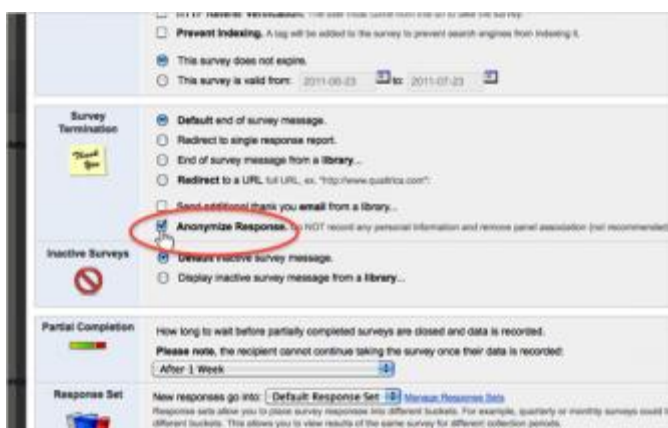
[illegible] Referral Verification. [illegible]

Prevent Indexing. A tag will be added to the survey to prevent search engines from indexing it.

This survey does not expire.

This survey is valid from: 2011-06-23 to: 2011-07-23

Survey Termination

Thank You

Default end of survey message.

Redirect to single response report.

End of survey message from a library...

Redirect to a URL full URL, ex. "http://www.qualtrics.com":

Send additional thank you email from a library...

Anonymize Response. Do NOT record any personal information and remove panel association (not recommended)

Inactive Surveys

Default inactive survey message.

Display inactive survey message from a library...

Partial Completion

How long to wait before partially completed surveys are closed and data is recorded.

Please note, the recipient cannot continue taking the survey once their data is recorded:

After 1 Week

Response Set

New responses go into: Default Response Set Manage Response Sets

Response sets allow you to place survey responses into different buckets. For example, quarterly or monthly surveys could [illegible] different buckets. This allows you to view results of the same survey for different collection periods.